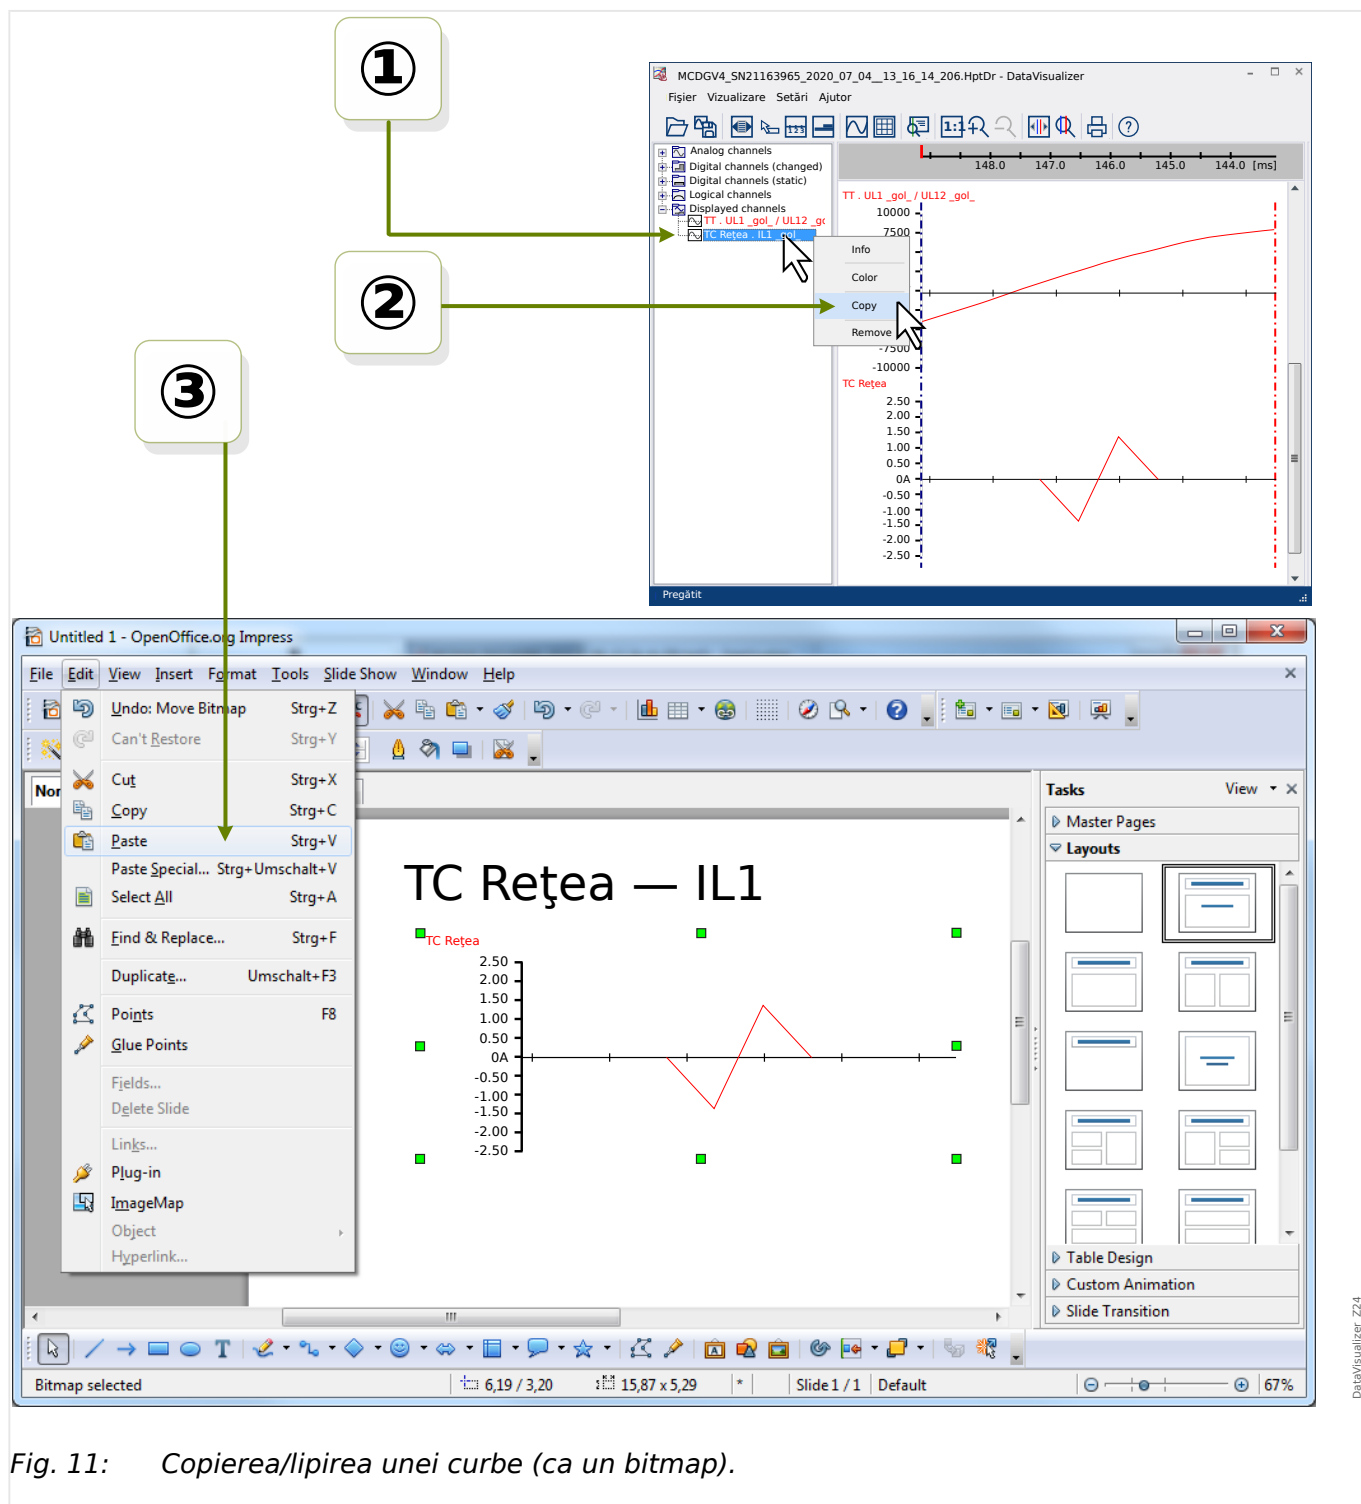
①

②

③

MCDGV4_SN21163965_2020_07_04__13_16_14_206.HptDr - DataVisualizer

Fişier Vizualizare Setări Ajutor

Analog channels
Digital channels (changed)
Digital channels (static)
Logical channels
Displayed channels
TT . UL1 _gol_ / UL12 _gc
TC Reţea . IL1 _gol

Info
Color
Copy
Remove

148.0 147.0 146.0 145.0 144.0 [ms]

TT . UL1 _gol_ / UL12 _gol_
10000
7500
-7500
-10000
TC Reţea
2.50
2.00
1.50
1.00
0.50
0A
-0.50
-1.00
-1.50
-2.00
-2.50

Pregătit

Untitled 1 - OpenOffice.org Impress

File Edit View Insert Format Tools Slide Show Window Help

Undo: Move Bitmap Strg+Z
Can't Restore Strg+Y
Cut Strg+X
Copy Strg+C
Paste Strg+V
Paste Special... Strg+Umschalt+V
Select All Strg+A
Find & Replace... Strg+F
Duplicate... Umschalt+F3
Points F8
Glue Points
Fields...
Delete Slide
Links...
Plug-in
ImageMap
Object
Hyperlink...

Nor

TC Reţea — IL1

TC Reţea
2.50
2.00
1.50
1.00
0.50
0A
-0.50
-1.00
-1.50
-2.00
-2.50

Tasks View
Master Pages
Layouts
Table Design
Custom Animation
Slide Transition

Bitmap selected 6,19 / 3,20 15,87 x 5,29 * Slide 1 / 1 Default 67%

DataVisualizer Z24

Fig. 11: Copierea/lipirea unei curbe (ca un bitmap).